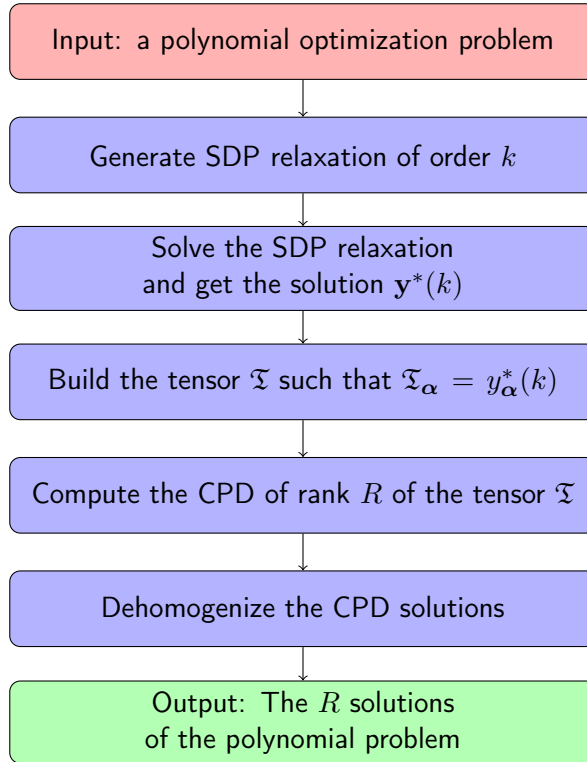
Input: a polynomial optimization problem

Generate SDP relaxation of order $k$

Solve the SDP relaxation and get the solution $\mathbf{y}^*(k)$

Build the tensor $\mathfrak{T}$ such that $\mathfrak{T}_{\boldsymbol{\alpha}} = y^*_{\boldsymbol{\alpha}}(k)$

Compute the CPD of rank $R$ of the tensor $\mathfrak{T}$

Dehomogenize the CPD solutions

Output: The $R$ solutions of the polynomial problem